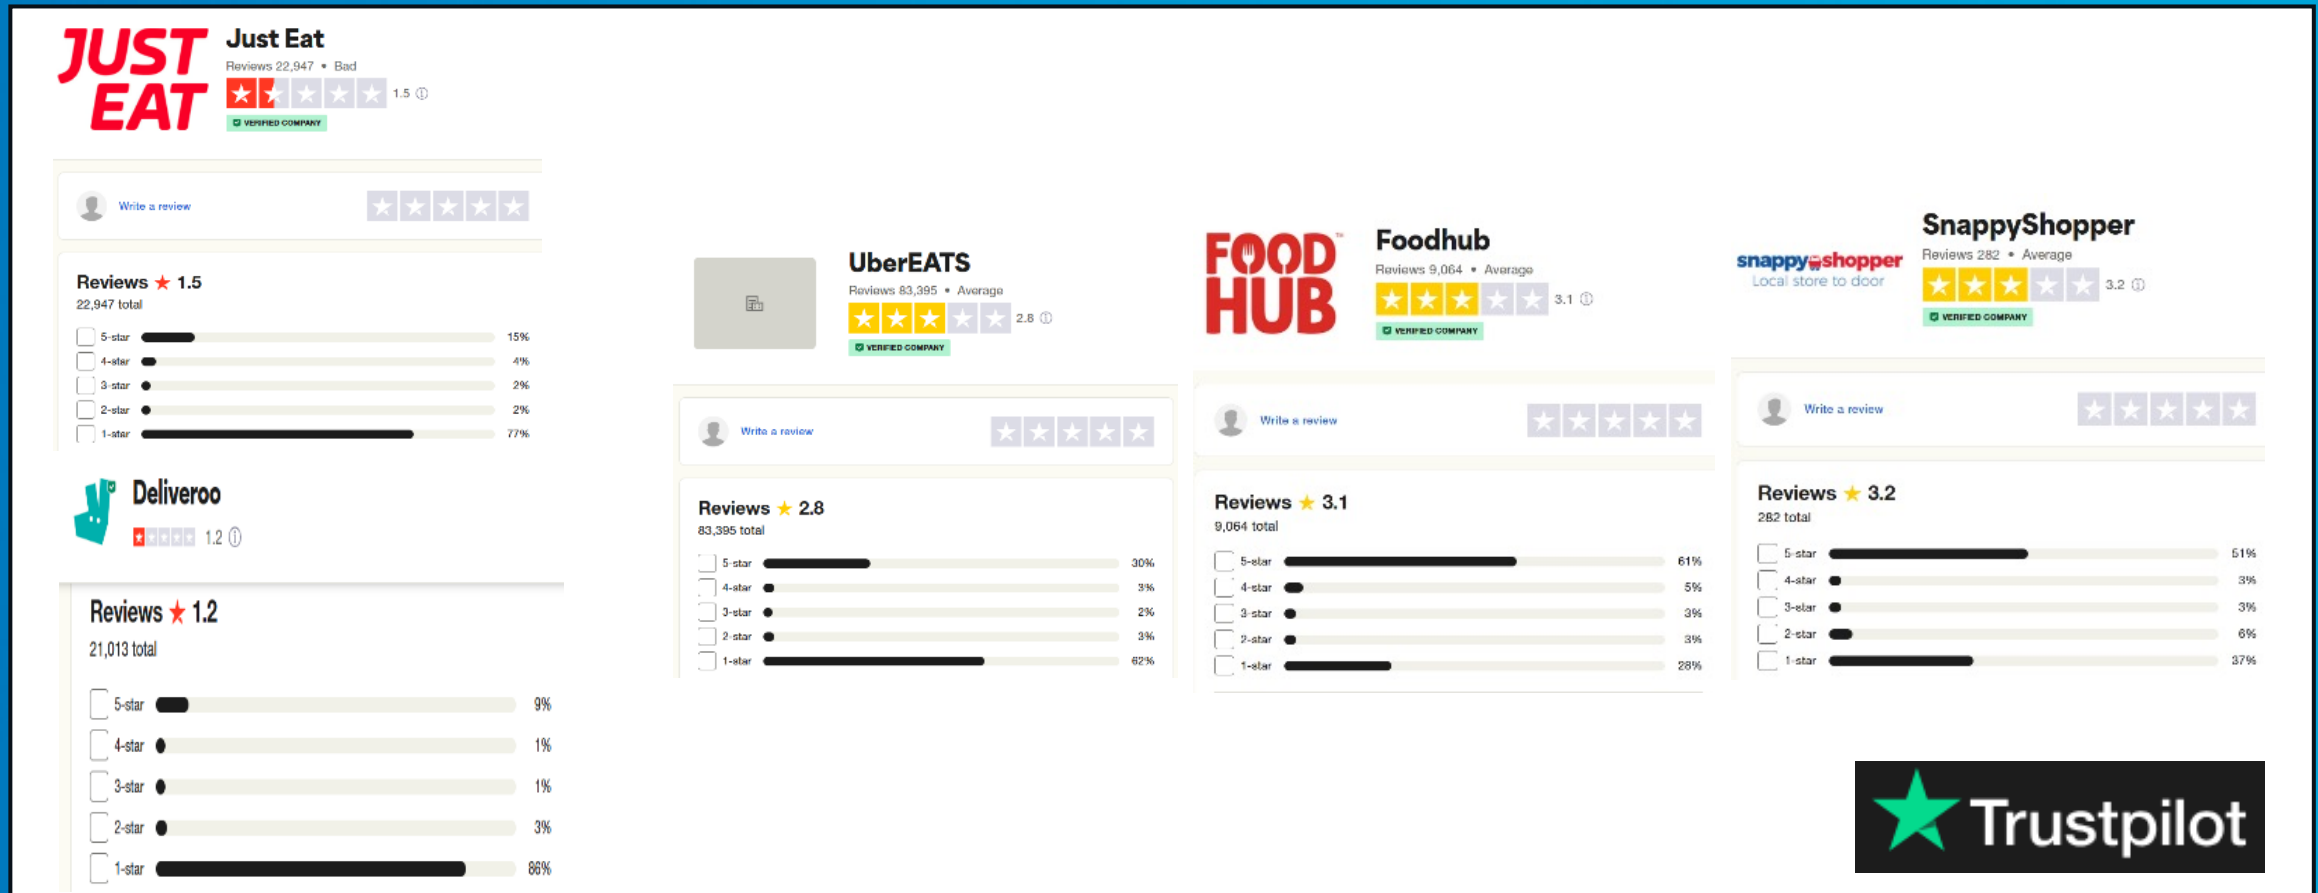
JUST EAT

Just Eat
Reviews 22,947 • Bad
1.5
VERIFIED COMPANY

Write a review

Reviews ★ 1.5
22,947 total

| | |
|---|---|
| 5-star | 15% |
| 4-star | 4% |
| 3-star | 2% |
| 2-star | 2% |
| 1-star | 77% |

Deliveroo
1.2

Reviews ★ 1.2
21,013 total

| | |
|---|---|
| 5-star | 9% |
| 4-star | 1% |
| 3-star | 1% |
| 2-star | 3% |
| 1-star | 86% |

UberEATS
Reviews 83,395 • Average
2.8
VERIFIED COMPANY

Write a review

Reviews ★ 2.8
83,395 total

| | |
|---|---|
| 5-star | 30% |
| 4-star | 3% |
| 3-star | 2% |
| 2-star | 3% |
| 1-star | 62% |

FOOD HUB

Foodhub
Reviews 9,064 • Average
3.1
VERIFIED COMPANY

Write a review

Reviews ★ 3.1
9,064 total

| | |
|---|---|
| 5-star | 61% |
| 4-star | 5% |
| 3-star | 3% |
| 2-star | 3% |
| 1-star | 28% |

snappyshopper
Local store to door

SnappyShopper
Reviews 282 • Average
3.2
VERIFIED COMPANY

Write a review

Reviews ★ 3.2
282 total

| | |
|---|---|
| 5-star | 51% |
| 4-star | 3% |
| 3-star | 3% |
| 2-star | 6% |
| 1-star | 37% |

Trustpilot